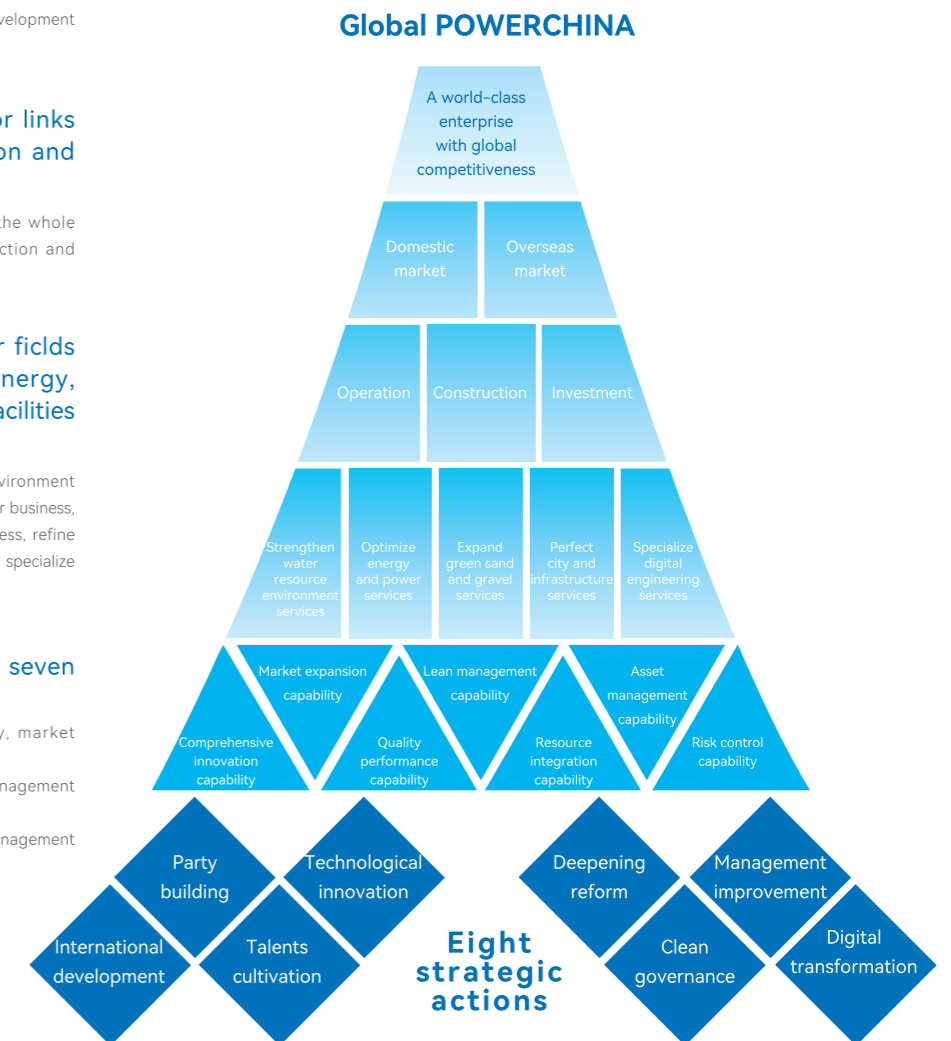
velopment

r links
on and

the whole
ction and

r fields
nergy,
acilities

vironment
r business,
ess, refine
specialize

seven

y, market

nagement

nagement

Global POWERCHINA

A world-class enterprise with global competitiveness

Domestic market

Overseas market

Operation

Construction

Investment

Strengthen water resource environment services

Optimize energy and power services

Expand green sand and gravel services

Perfect city and infrastructure services

Specialize digital engineering services

Market expansion capability

Lean management capability

Asset management capability

Comprehensive innovation capability

Quality performance capability

Resource integration capability

Risk control capability

Party building

Technological innovation

Deepening reform

Management improvement

International development

Talents cultivation

Eight strategic actions

Clean governance

Digital transformation